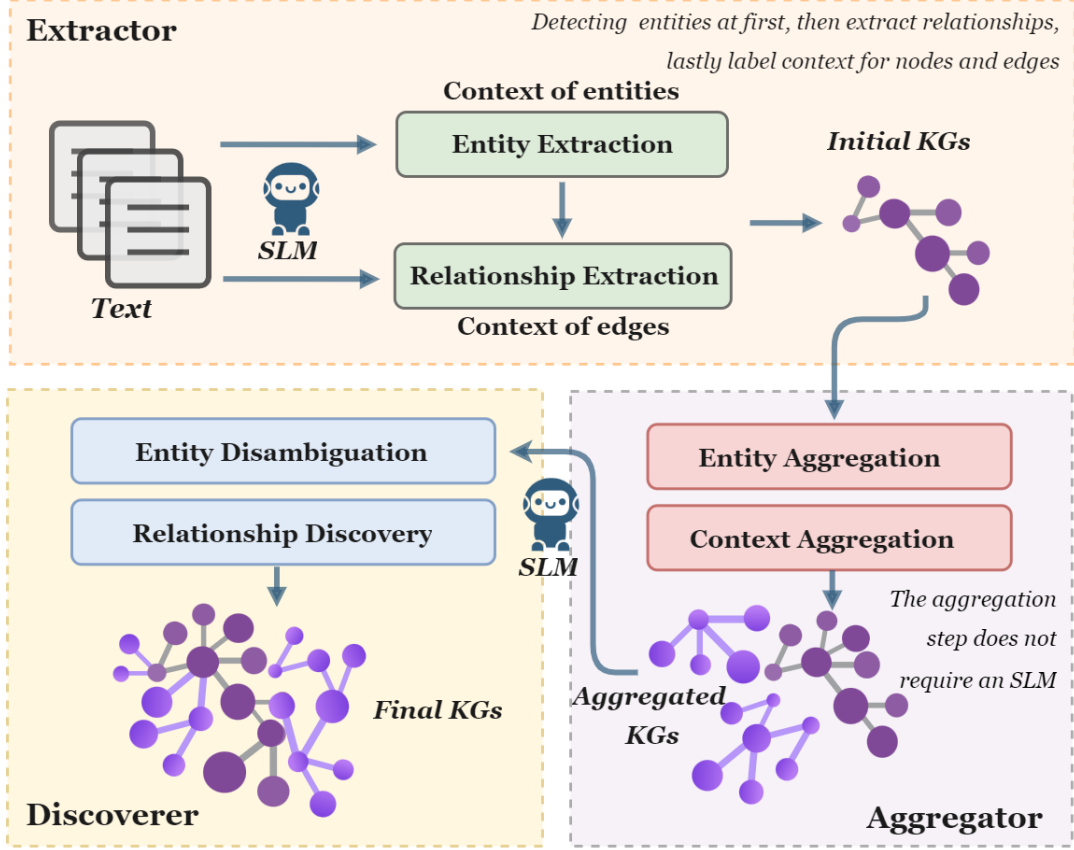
Extractor

Detecting entities at first, then extract relationships, lastly label context for nodes and edges

Context of entities

Entity Extraction

Initial KGs

SLM

Relationship Extraction

Text

Context of edges

Entity Disambiguation

Relationship Discovery

SLM

Entity Aggregation

Context Aggregation

The aggregation step does not require an SLM

Final KGs

Aggregated KGs

Discoverer

Aggregator